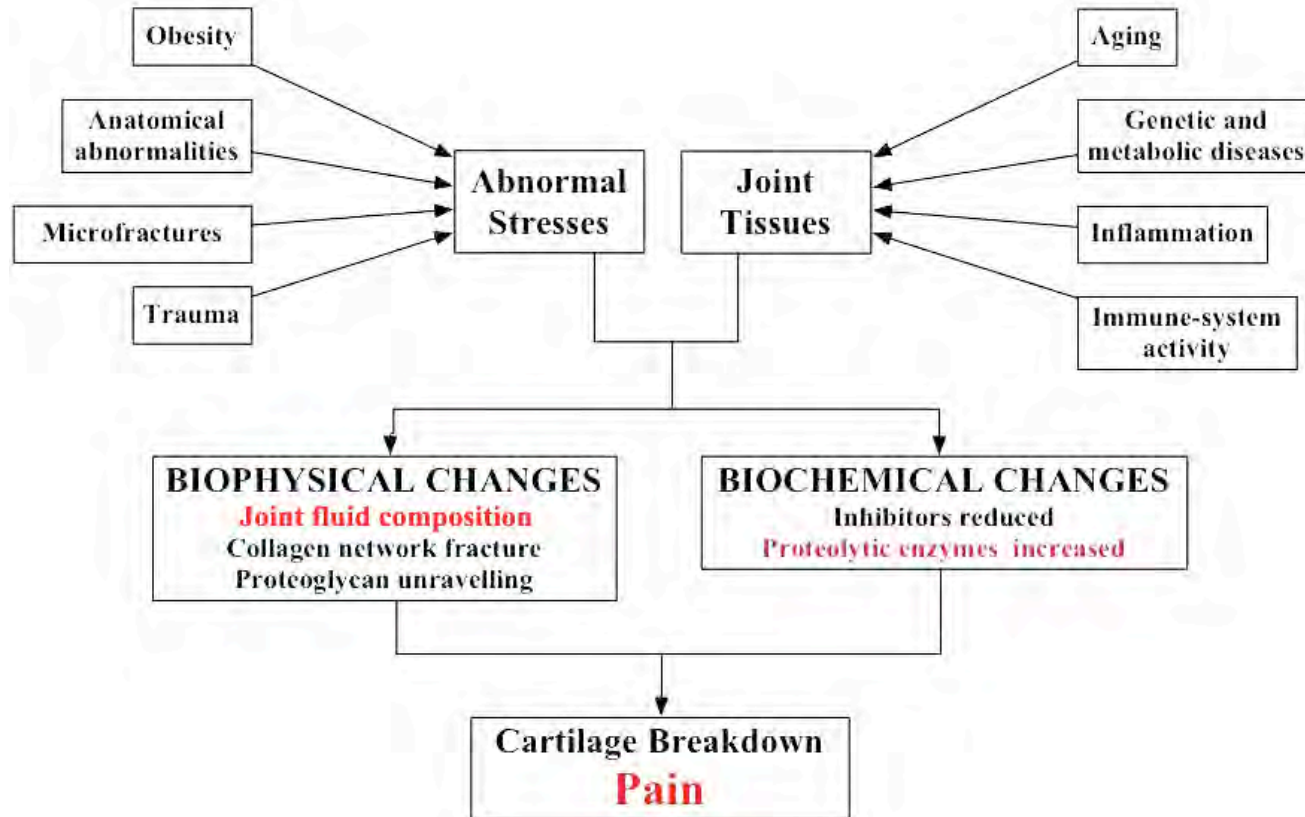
Obesity

Anatomical abnormalities

Microfractures

Trauma

Abnormal Stresses

Joint Tissues

Aging

Genetic and metabolic diseases

Inflammation

Immune-system activity

BIOPHYSICAL CHANGES
Joint fluid composition
Collagen network fracture
Proteoglycan unravelling

BIOCHEMICAL CHANGES
Inhibitors reduced
Proteolytic enzymes increased

Cartilage Breakdown
Pain